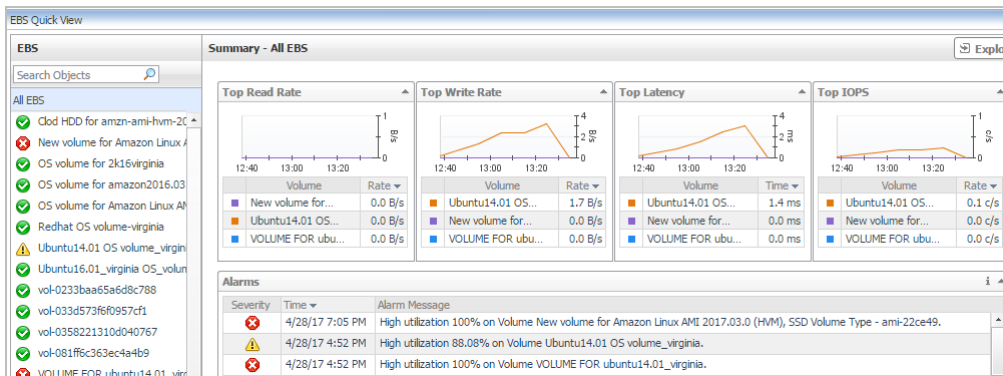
EBS Quick View

EBS

Search Objects

All EBS

Clod HDD for amzn-ami-hvm-20
New volume for Amazon Linux A
OS volume for 2k16virginia
OS volume for amazon2016.03
OS volume for Amazon Linux AM
Redhat OS volume-virginia
Ubuntu14.01 OS volume_virgin
Ubuntu16.01_virginia OS_volun
vol-0233baa65a6d8c788
vol-033d573f6f0957cf1
vol-0358221310d040767
vol-081ff6c363ec4a4b9
VOLUME FOR ubuntu14.01 vir

Summary - All EBS

Explo

Top Read Rate

1
0
B/s
12:40 13:00 13:20

| Volume | Rate |
|---|---|
| New volume for... | 0.0 B/s |
| Ubuntu14.01 OS... | 0.0 B/s |
| VOLUME FOR ubu... | 0.0 B/s |

Top Write Rate

4
2
0
B/s
12:40 13:00 13:20

| Volume | Rate |
|---|---|
| Ubuntu14.01 OS... | 1.7 B/s |
| New volume for... | 0.0 B/s |
| VOLUME FOR ubu... | 0.0 B/s |

Top Latency

4
2
0
ms
12:40 13:00 13:20

| Volume | Time |
|---|---|
| Ubuntu14.01 OS... | 1.4 ms |
| New volume for... | 0.0 ms |
| VOLUME FOR ubu... | 0.0 ms |

Top IOPS

1
0
c/s
12:40 13:00 13:20

| Volume | Rate |
|---|---|
| Ubuntu14.01 OS... | 0.1 c/s |
| New volume for... | 0.0 c/s |
| VOLUME FOR ubu... | 0.0 c/s |

Alarms

| Severity | Time | Alarm Message |
|---|---|---|
| | 4/28/17 7:05 PM | High utilization 100% on Volume New volume for Amazon Linux AMI 2017.03.0 (HVM), SSD Volume Type - ami-22ce49. |
| | 4/28/17 4:52 PM | High utilization 88.08% on Volume Ubuntu14.01 OS volume_virginia. |
| | 4/28/17 4:52 PM | High utilization 100% on Volume VOLUME FOR ubuntu14.01_virginia. |